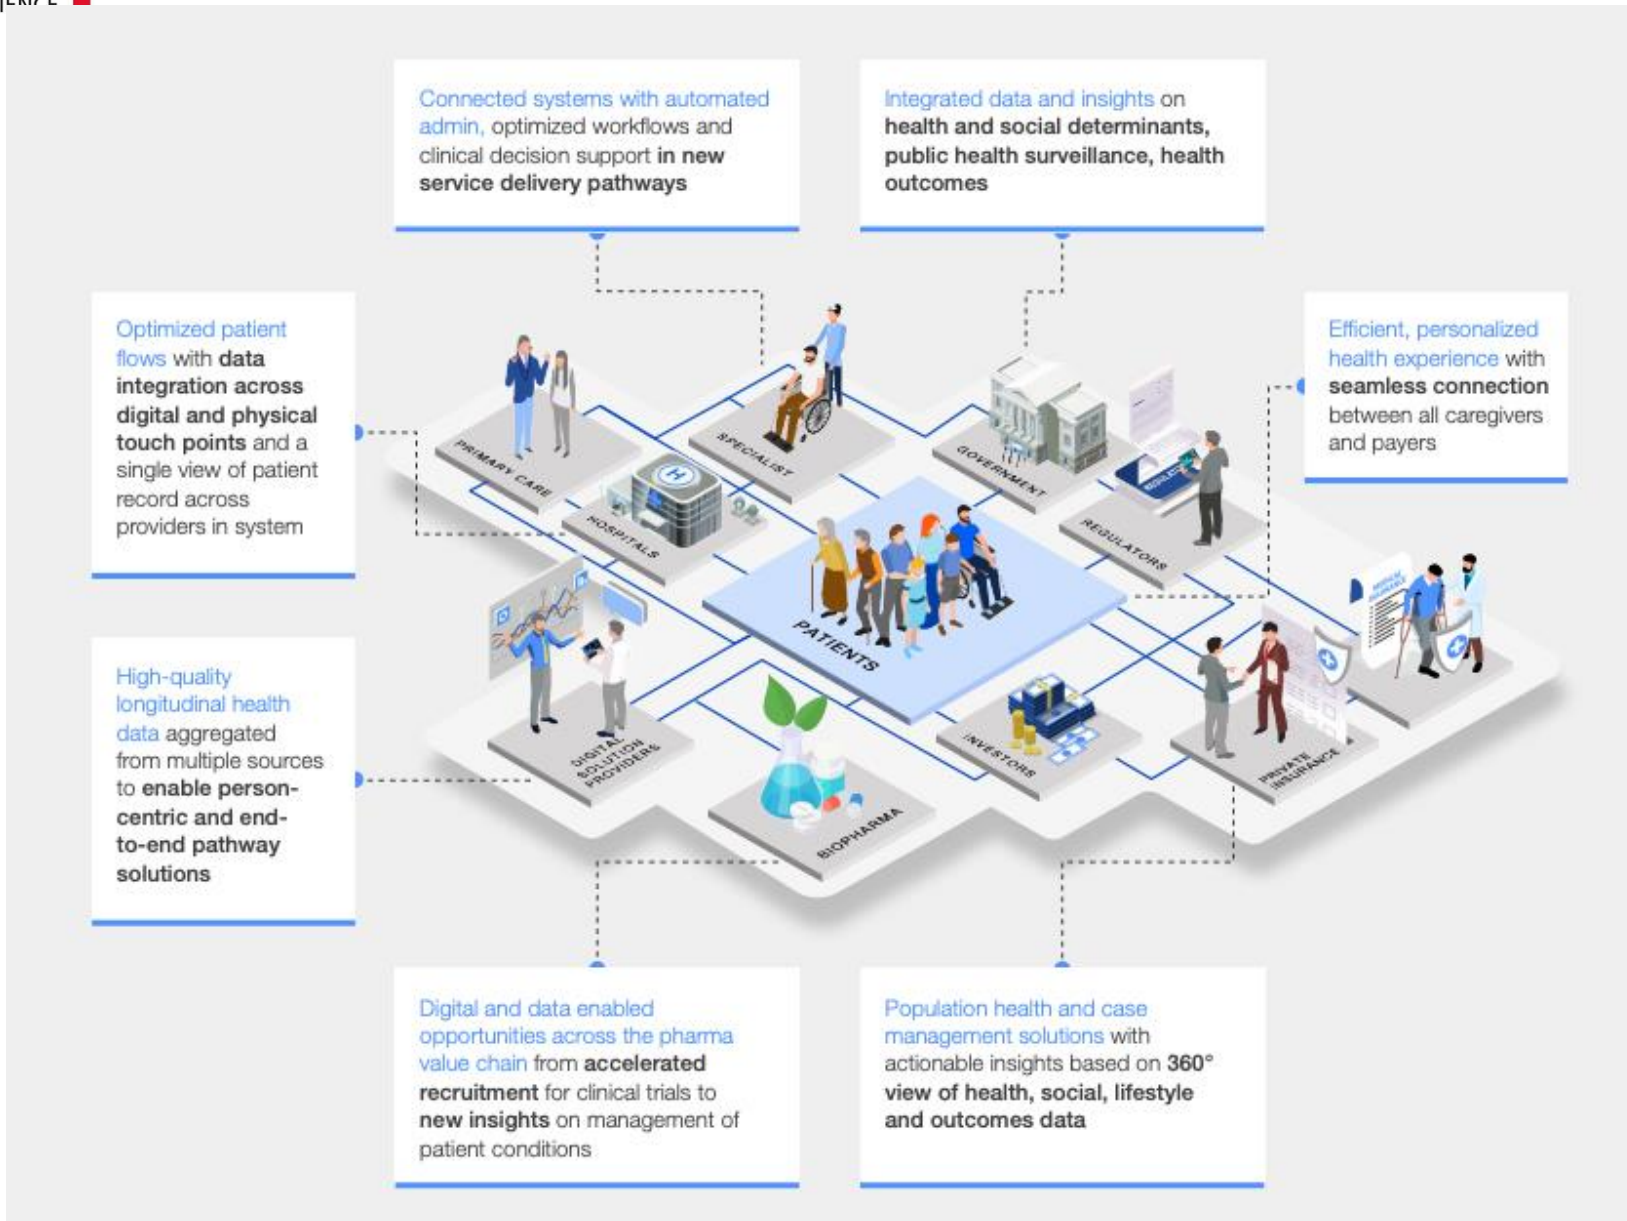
Connected systems with automated admin, optimized workflows and clinical decision support in new service delivery pathways

Integrated data and insights on health and social determinants, public health surveillance, health outcomes

Optimized patient flows with data integration across digital and physical touch points and a single view of patient record across providers in system

Efficient, personalized health experience with seamless connection between all caregivers and payers

PRIMARY CARE

SPECIALIST

GOVERNMENT

REGULATORS

HOSPITALS

PATIENTS

High-quality longitudinal health data aggregated from multiple sources to enable person-centric and end-to-end pathway solutions

DIGITAL SOLUTION PROVIDERS

BIOPHARMA

INVESTORS

PRIVATE INSURANCE

Digital and data enabled opportunities across the pharma value chain from accelerated recruitment for clinical trials to new insights on management of patient conditions

Population health and case management solutions with actionable insights based on 360° view of health, social, lifestyle and outcomes data